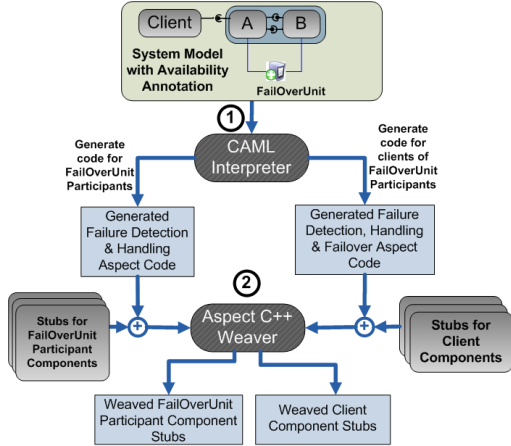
Client

A

B

System Model with Availability Annotation

FailOverUnit

1

Generate code for FailOverUnit Participants

CAML Interpreter

Generate code for clients of FailOverUnit Participants

Generated Failure Detection & Handling Aspect Code

Generated Failure Detection, Handling & Failover Aspect Code

2

Stubs for FailOverUnit Participant Components

Aspect C++ Weaver

Stubs for Client Components

Weaved FailOverUnit Participant Component Stubs

Weaved Client Component Stubs